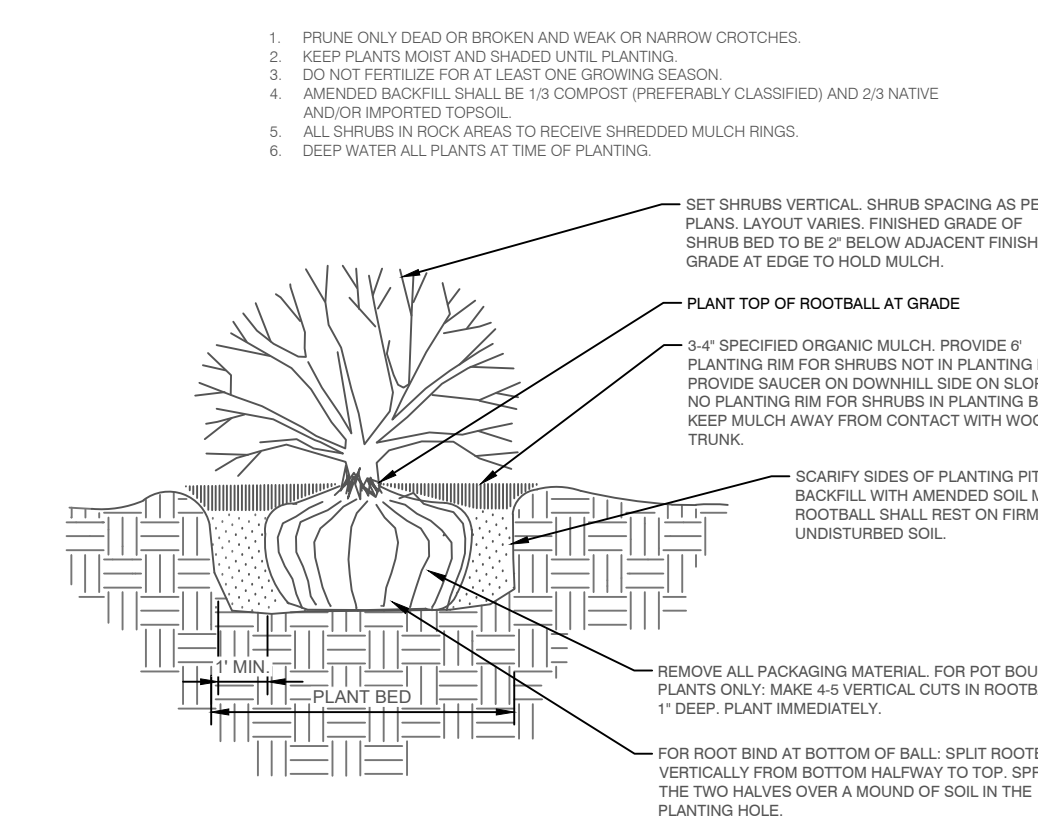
1. PRUNE ONLY DEAD OR BROKEN AND WEAK OR NARROW CROTCHES.
2. KEEP PLANTS MOIST AND SHADED UNTIL PLANTING.
3. DO NOT FERTILIZE FOR AT LEAST ONE GROWING SEASON.
4. AMENDED BACKFILL SHALL BE 1/3 COMPOST (PREFERABLY CLASSIFIED) AND 2/3 NATIVE AND/OR IMPORTED TOPSOIL.
5. ALL SHRUBS IN ROCK AREAS TO RECEIVE SHREDDED MULCH RINGS.
6. DEEP WATER ALL PLANTS AT TIME OF PLANTING.

SET SHRUBS VERTICAL. SHRUB SPACING AS PE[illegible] PLANS. LAYOUT VARIES. FINISHED GRADE OF SHRUB BED TO BE 2" BELOW ADJACENT FINISH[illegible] GRADE AT EDGE TO HOLD MULCH.

PLANT TOP OF ROOTBALL AT GRADE

3-4" SPECIFIED ORGANIC MULCH. PROVIDE 6' PLANTING RIM FOR SHRUBS NOT IN PLANTING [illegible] PROVIDE SAUCER ON DOWNHILL SIDE ON SLOP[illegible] NO PLANTING RIM FOR SHRUBS IN PLANTING B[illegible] KEEP MULCH AWAY FROM CONTACT WITH WOO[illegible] TRUNK.

SCARIFY SIDES OF PLANTING PIT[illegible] BACKFILL WITH AMENDED SOIL M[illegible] ROOTBALL SHALL REST ON FIRM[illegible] UNDISTURBED SOIL.

1' MIN.

PLANT BED

REMOVE ALL PACKAGING MATERIAL. FOR POT BOU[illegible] PLANTS ONLY: MAKE 4-5 VERTICAL CUTS IN ROOTB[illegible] 1" DEEP. PLANT IMMEDIATELY.

FOR ROOT BIND AT BOTTOM OF BALL: SPLIT ROOTE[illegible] VERTICALLY FROM BOTTOM HALFWAY TO TOP. SPR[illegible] THE TWO HALVES OVER A MOUND OF SOIL IN THE PLANTING HOLE.